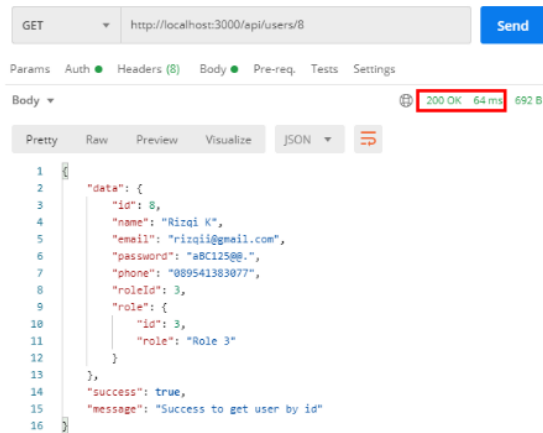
GET
http://localhost:3000/api/users/8
Send

Params Auth Headers (8) Body Pre-req. Tests Settings

Body
200 OK 64 ms 692 B

Pretty Raw Preview Visualize JSON

1 {
2 "data": {
3 "id": 8,
4 "name": "Rizqi K",
5 "email": "rizqii@gmail.com",
6 "password": "aBC125@@.",
7 "phone": "089541383077",
8 "roleId": 3,
9 "role": {
10 "id": 3,
11 "role": "Role 3"
12 }
13 },
14 "success": true,
15 "message": "Success to get user by id"
16 }